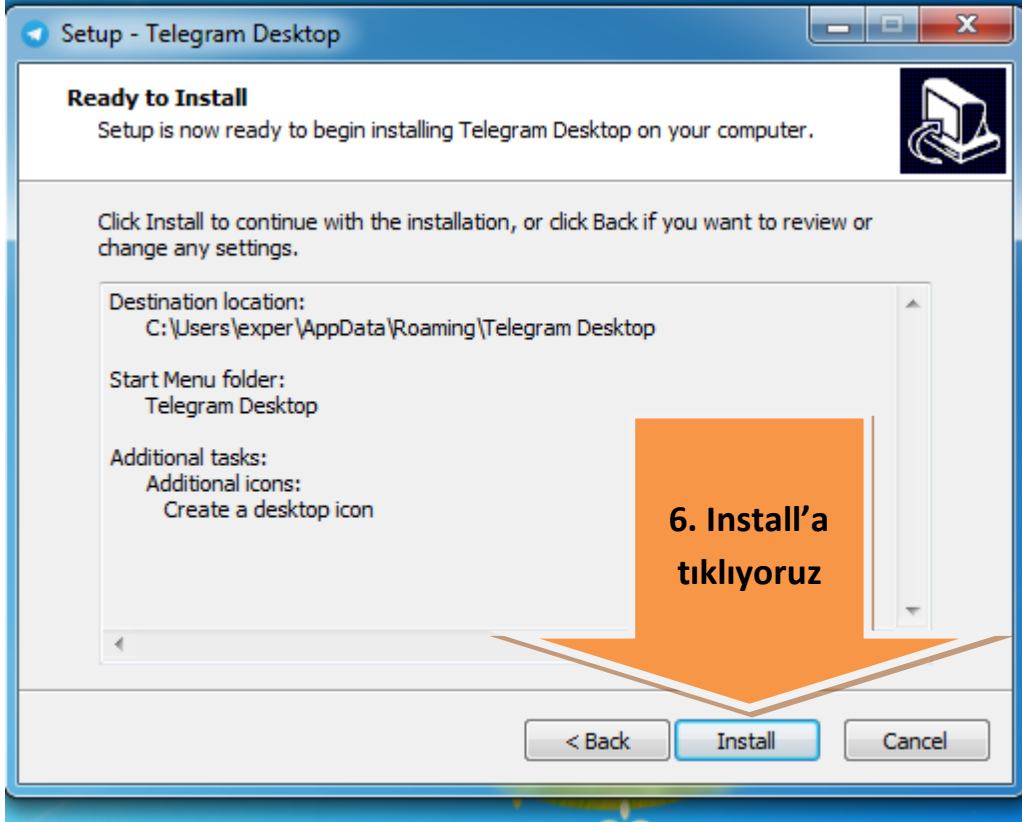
Setup - Telegram Desktop

Ready to Install

Setup is now ready to begin installing Telegram Desktop on your computer.

Click Install to continue with the installation, or click Back if you want to review or change any settings.

Destination location:
C:\Users\exper\AppData\Roaming\Telegram Desktop

Start Menu folder:
Telegram Desktop

Additional tasks:
Additional icons:
Create a desktop icon

6. Install'a tıklıyoruz

< Back
Install
Cancel